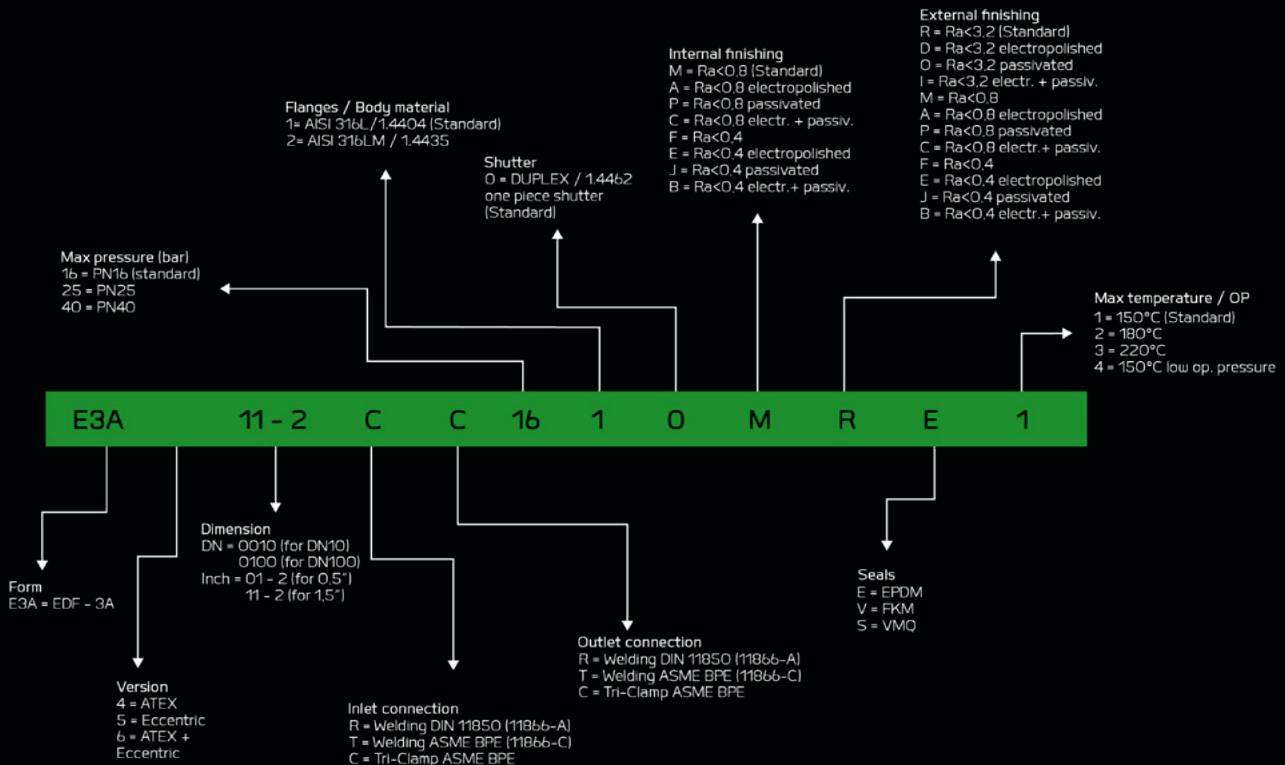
External finishing
R = Ra<3,2 (Standard)
D = Ra<3,2 electropolished
O = Ra<3,2 passivated
I = Ra<3,2 electr. + passiv.
M = Ra<0,8
A = Ra<0,8 electropolished
P = Ra<0,8 passivated
C = Ra<0,8 electr.+ passiv.
F = Ra<0,4
E = Ra<0,4 electropolished
J = Ra<0,4 passivated
B = Ra<0,4 electr.+ passiv.

Internal finishing
M = Ra<0,8 (Standard)
A = Ra<0,8 electropolished
P = Ra<0,8 passivated
C = Ra<0,8 electr. + passiv.
F = Ra<0,4
E = Ra<0,4 electropolished
J = Ra<0,4 passivated
B = Ra<0,4 electr.+ passiv.

Flanges / Body material
1= AISI 316L/1.4404 (Standard)
2= AISI 316LM / 1.4435

Shutter
0 = DUPLEX / 1.4462
one piece shutter
(Standard)

Max pressure (bar)
16 = PN16 (standard)
25 = PN25
40 = PN40

Max temperature / OP
1 = 150°C (Standard)
2 = 180°C
3 = 220°C
4 = 150°C low op. pressure

E3A 11 - 2 C C 16 1 0 M R E 1

Dimension
DN = 0010 (for DN10)
0100 (for DN100)
Inch = 01 - 2 (for 0,5")
11 - 2 (for 1,5")

Form
E3A = EDF - 3A

Seals
E = EPDM
V = FKM
S = VMQ

Outlet connection
R = Welding DIN 11850 (11866-A)
T = Welding ASME BPE (11866-C)
C = Tri-Clamp ASME BPE

Version
4 = ATEX
5 = Eccentric
6 = ATEX +
Eccentric

Inlet connection
R = Welding DIN 11850 (11866-A)
T = Welding ASME BPE (11866-C)
C = Tri-Clamp ASME BPE